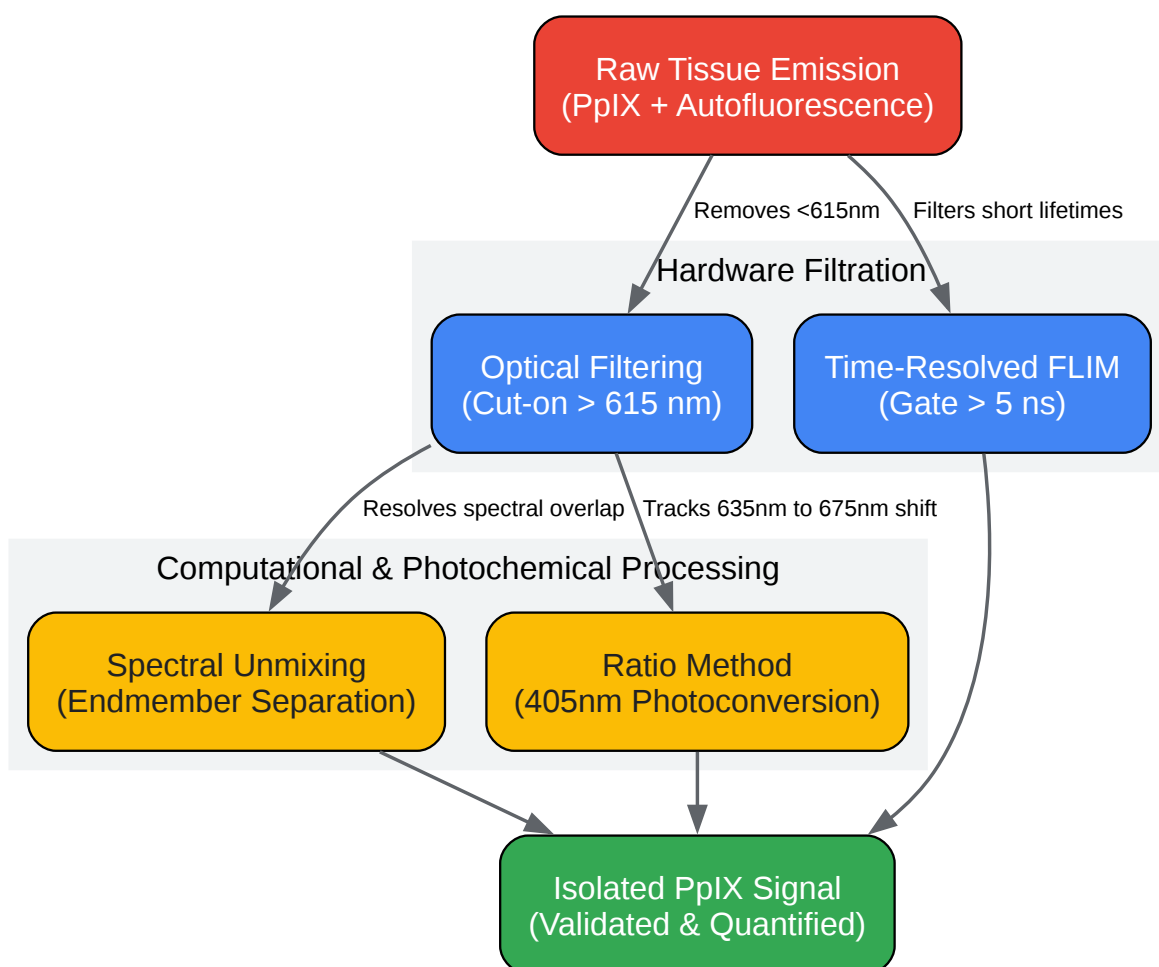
Raw Tissue Emission
(PpIX + Autofluorescence)

Removes <615nm

Filters short lifetimes

Hardware Filtration

Optical Filtering
(Cut-on > 615 nm)

Time-Resolved FLIM
(Gate > 5 ns)

Resolves spectral overlap

Tracks 635nm to 675nm shift

Computational & Photochemical Processing

Spectral Unmixing
(Endmember Separation)

Ratio Method
(405nm Photoconversion)

Isolated PpIX Signal
(Validated & Quantified)